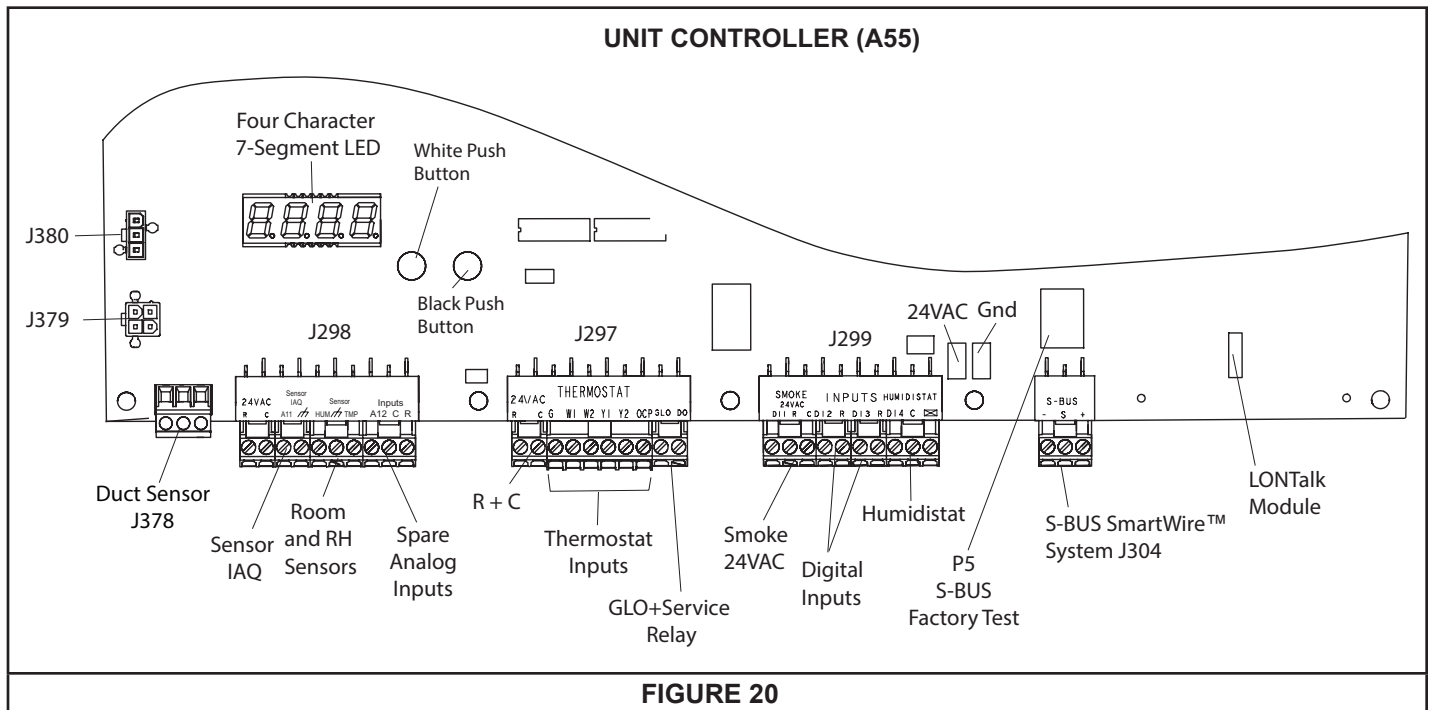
UNIT CONTROLLER (A55)

Four Character 7-Segment LED

White Push Button

Black Push Button

J380

J379

J298

J297

J299

24VAC

Gnd

24VAC R C

Sensor IAQ A11

Sensor HUM TMP

Inputs A12 C R

24VAC R C

THERMOSTAT G W1 W2 Y1 Y2 OCP GLO DO

SMOKE 24VAC DI1 R

INPUTS C DI2 R DI3 R

HUMIDISTAT DI4 C

S-BUS - S +

Duct Sensor J378

Sensor IAQ

Room and RH Sensors

Spare Analog Inputs

R + C

Thermostat Inputs

GLO+Service Relay

Smoke 24VAC

Digital Inputs

Humidistat

P5 S-BUS Factory Test

S-BUS SmartWire™ System J304

LONTalk Module

FIGURE 20